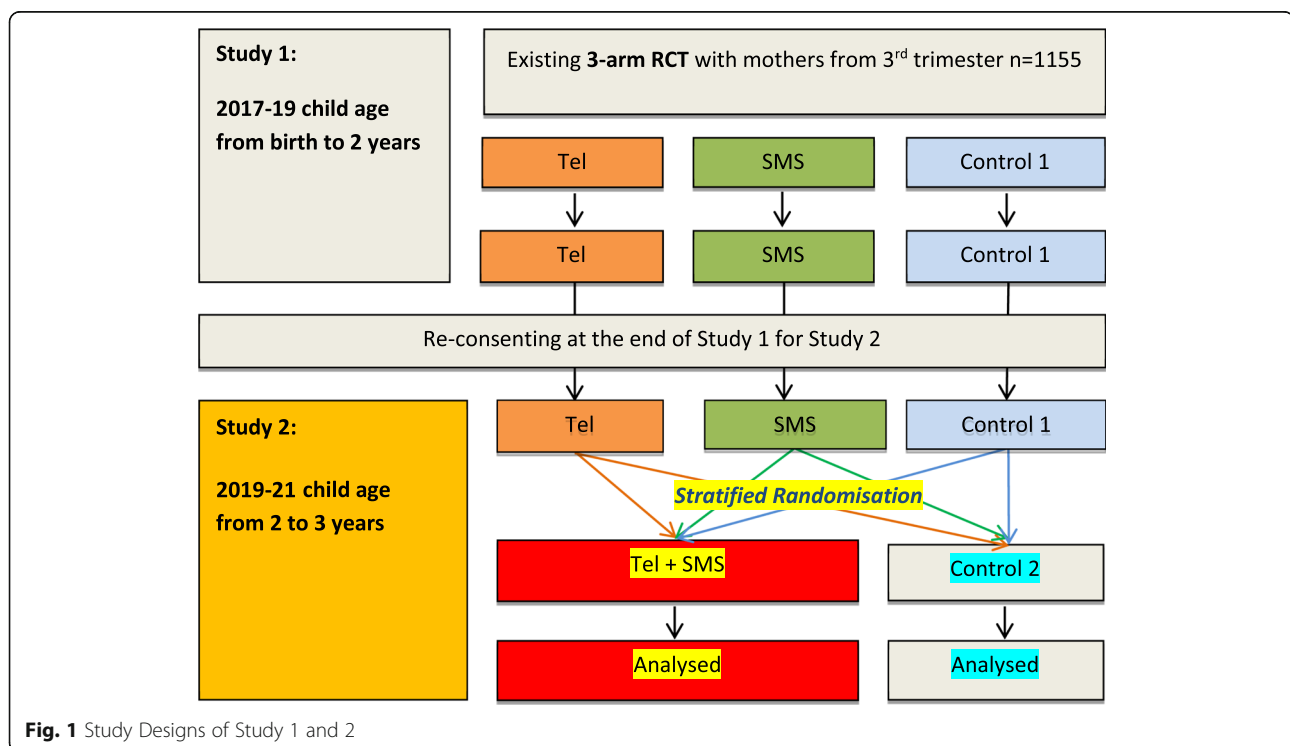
Study 1:

2017-19 child age from birth to 2 years

Existing 3-arm RCT with mothers from 3$^{rd}$ trimester n=1155

Tel

SMS

Control 1

Tel

SMS

Control 1

Re-consenting at the end of Study 1 for Study 2

Study 2:

2019-21 child age from 2 to 3 years

Tel

SMS

Control 1

Stratified Randomisation

Tel + SMS

Control 2

Analysed

Analysed

Fig. 1 Study Designs of Study 1 and 2